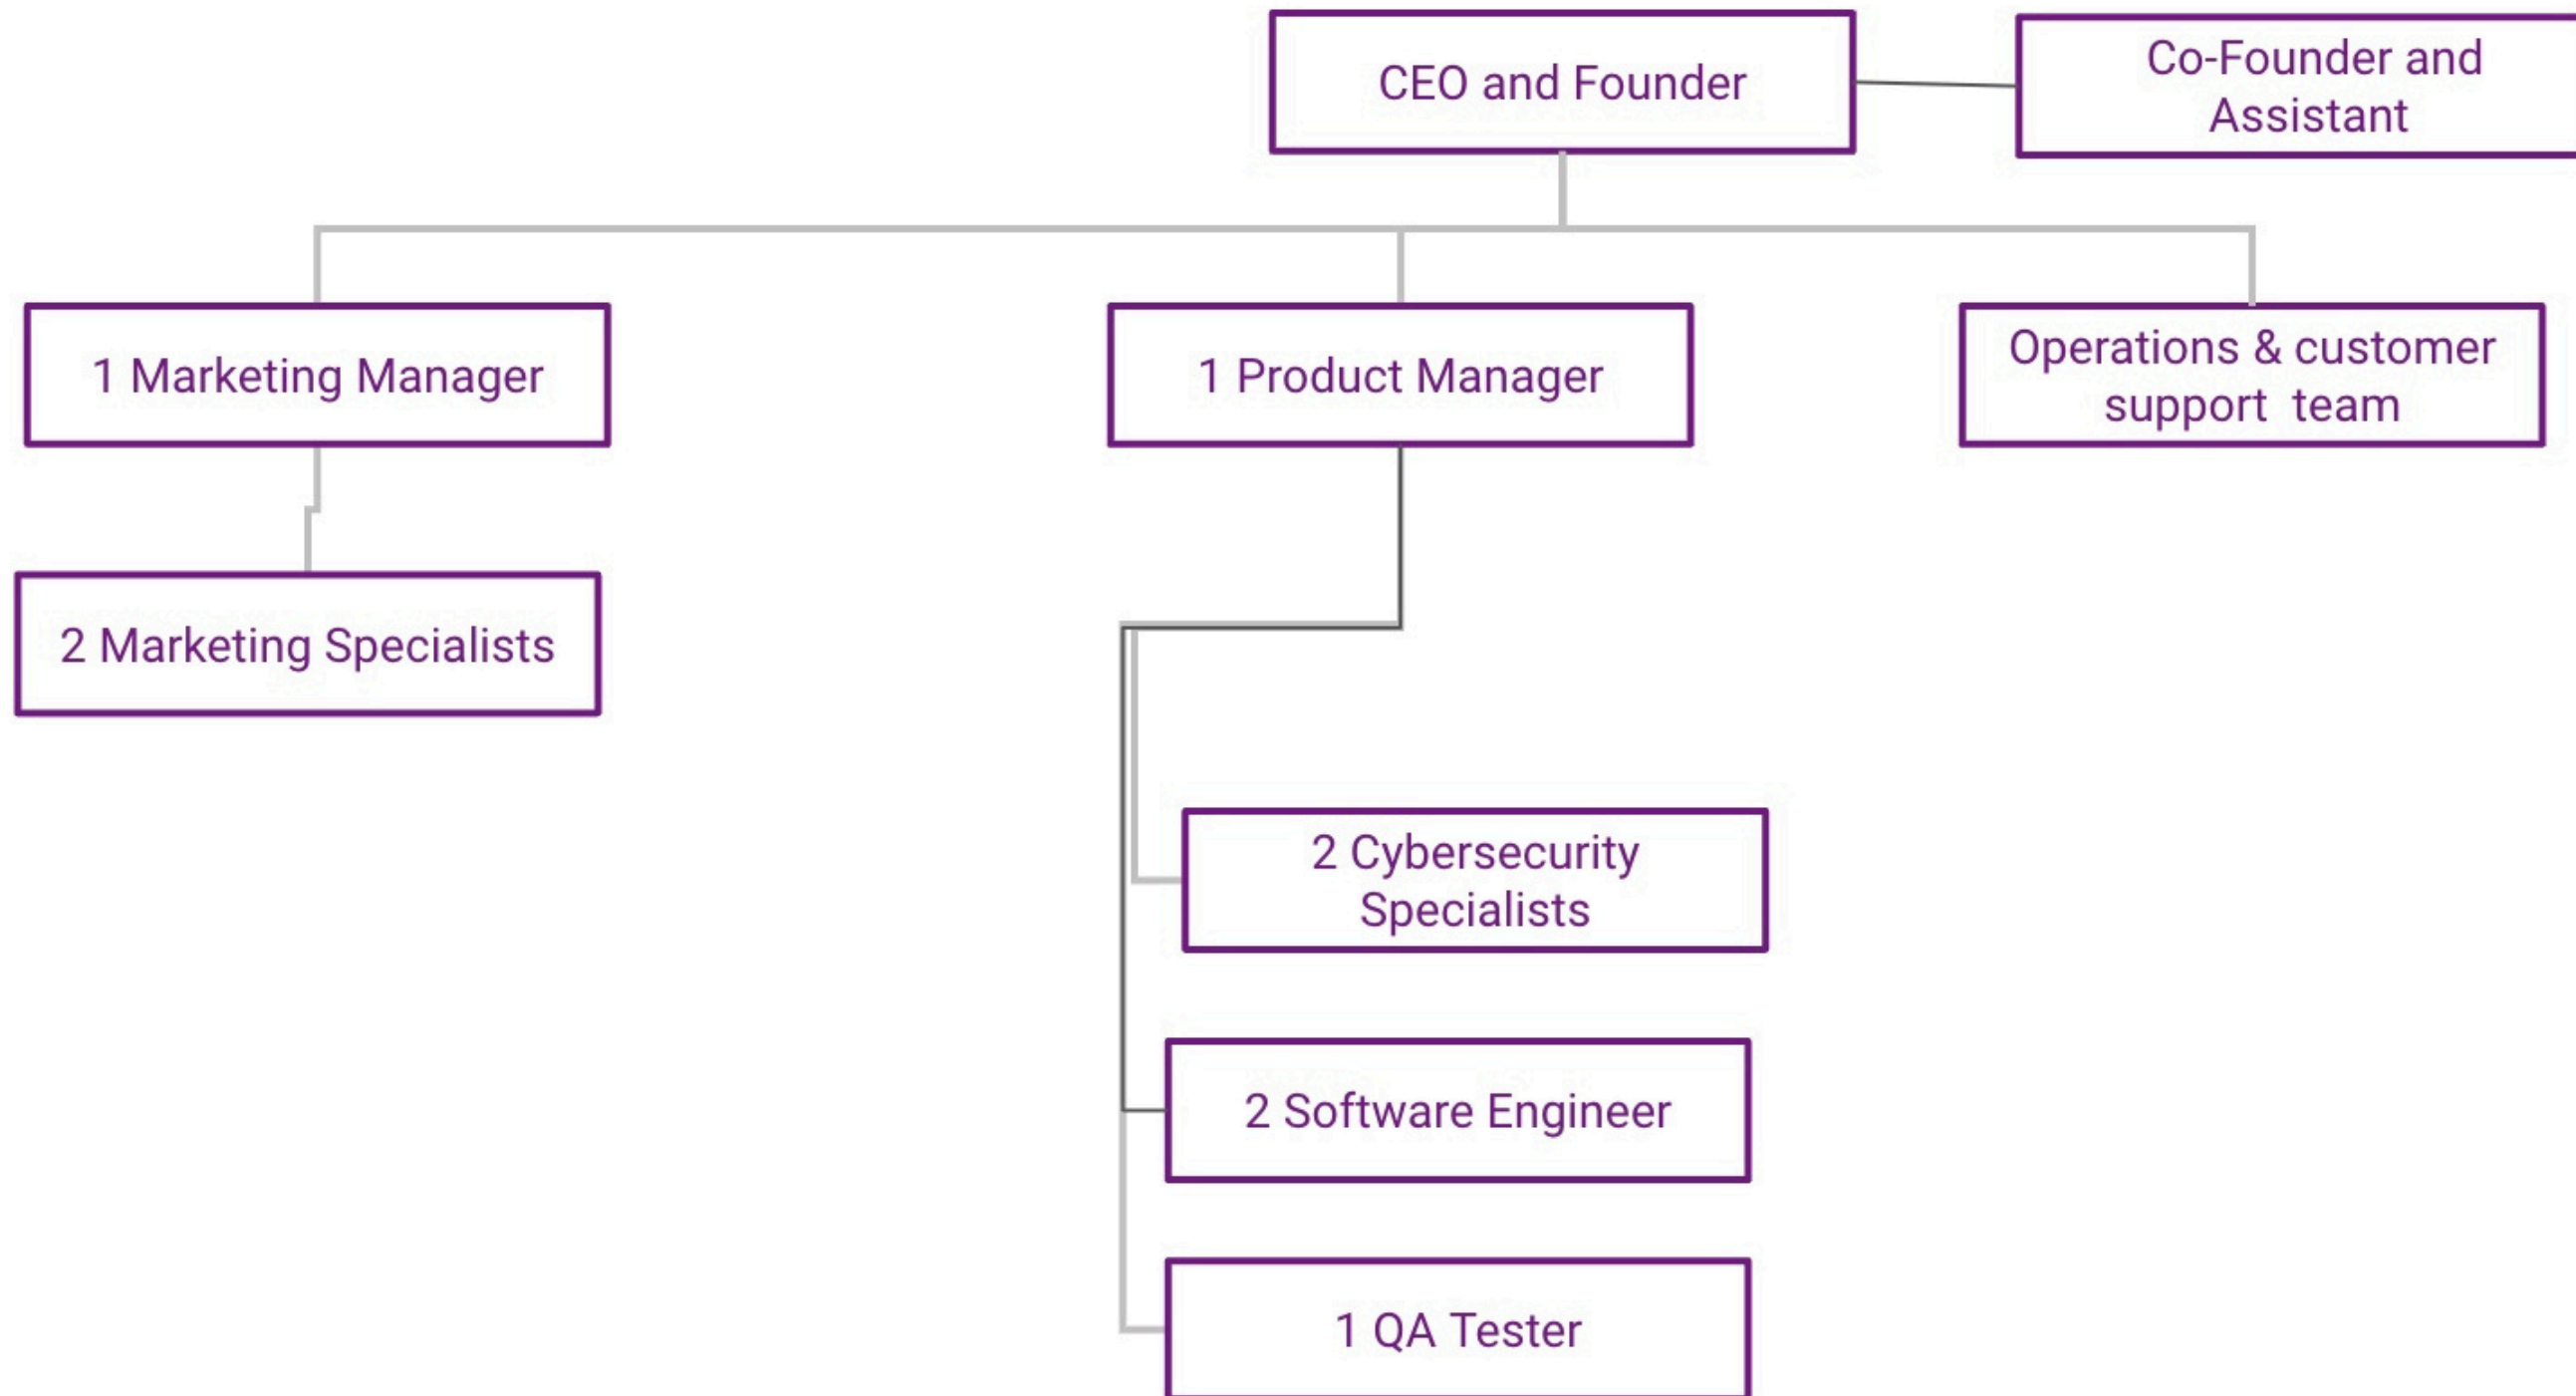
CEO and Founder

Co-Founder and Assistant

1 Marketing Manager

1 Product Manager

Operations & customer support team

2 Marketing Specialists

2 Cybersecurity Specialists

2 Software Engineer

1 QA Tester